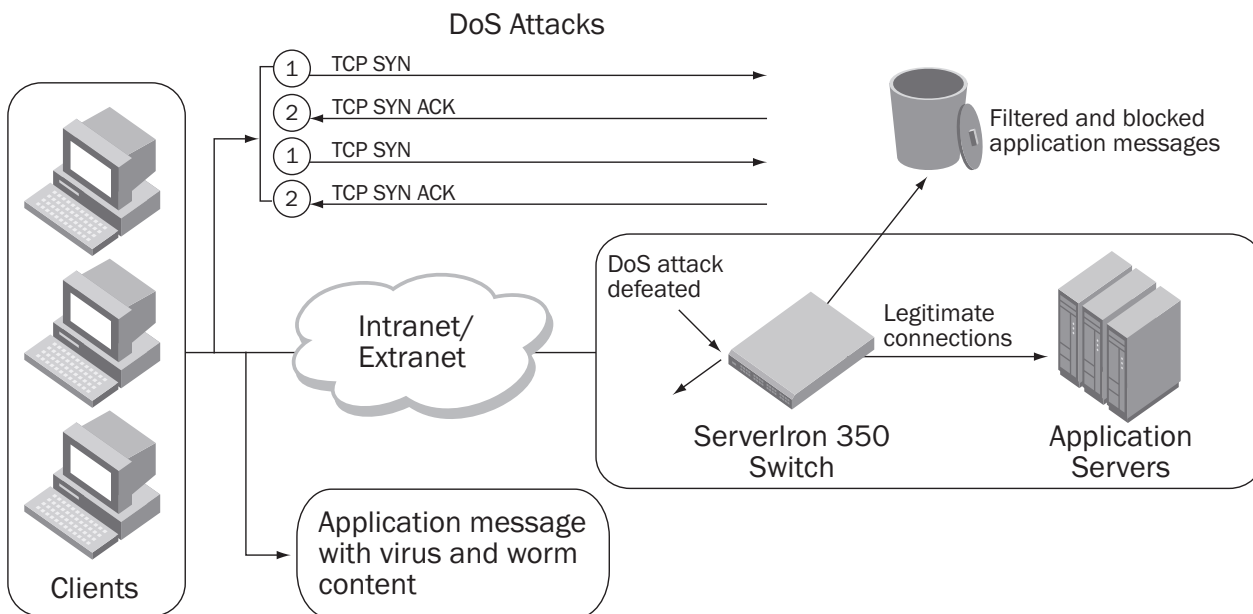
DoS Attacks

1 TCP SYN

2 TCP SYN ACK

1 TCP SYN

2 TCP SYN ACK

Filtered and blocked application messages

DoS attack defeated

Legitimate connections

Intranet/ Extranet

ServerIron 350 Switch

Application Servers

Application message with virus and worm content

Clients